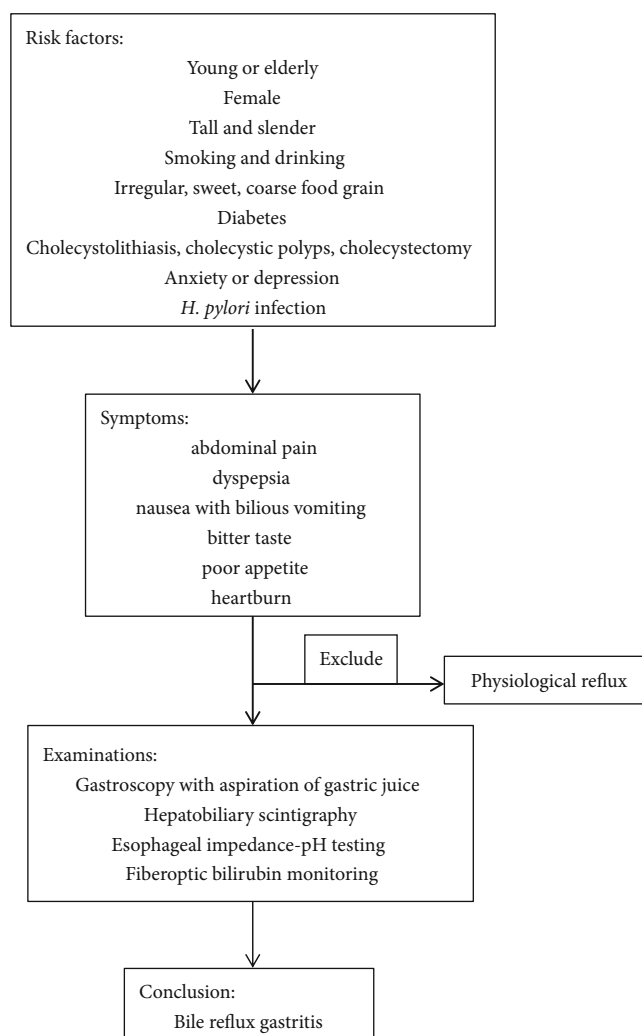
Risk factors:

Young or elderly

Female

Tall and slender

Smoking and drinking

Irregular, sweet, coarse food grain

Diabetes

Cholecystolithiasis, cholecystic polyps, cholecystectomy

Anxiety or depression

H. pylori infection

Symptoms:

abdominal pain

dyspepsia

nausea with bilious vomiting

bitter taste

poor appetite

heartburn

Exclude

Physiological reflux

Examinations:

Gastroscopy with aspiration of gastric juice

Hepatobiliary scintigraphy

Esophageal impedance-pH testing

Fiberoptic bilirubin monitoring

Conclusion:

Bile reflux gastritis